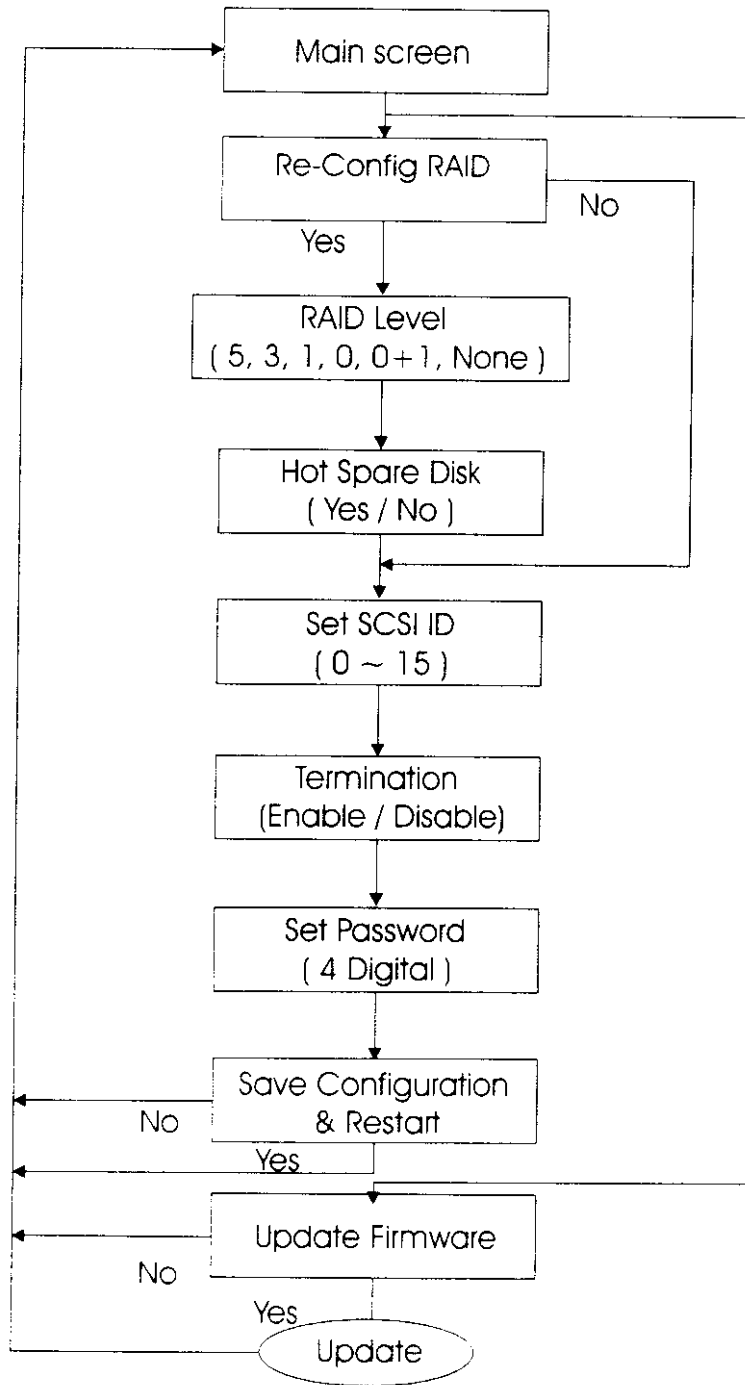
Main screen

Re-Config RAID

No

Yes

RAID Level
( 5, 3, 1, 0, 0+1, None )

Hot Spare Disk
( Yes / No )

Set SCSI ID
( 0 ~ 15 )

Termination
(Enable / Disable)

Set Password
( 4 Digital )

Save Configuration
& Restart

No

Yes

Update Firmware

No

Yes

Update